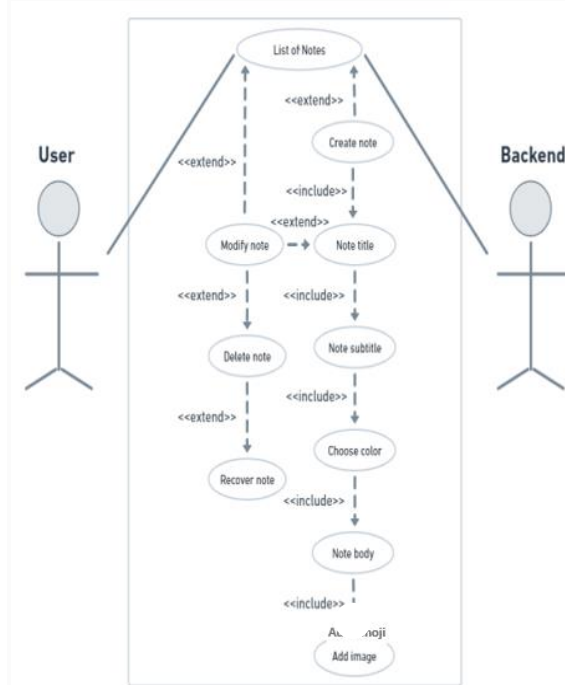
User

Backend

List of Notes

<<extend>>

Create note

<<extend>>

<<include>>

<<extend>>

Modify note

Note title

<<extend>>

<<include>>

Delete note

Note subtitle

<<extend>>

<<include>>

Choose color

Recover note

<<include>>

Note body

<<include>>

A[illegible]moji

Add image